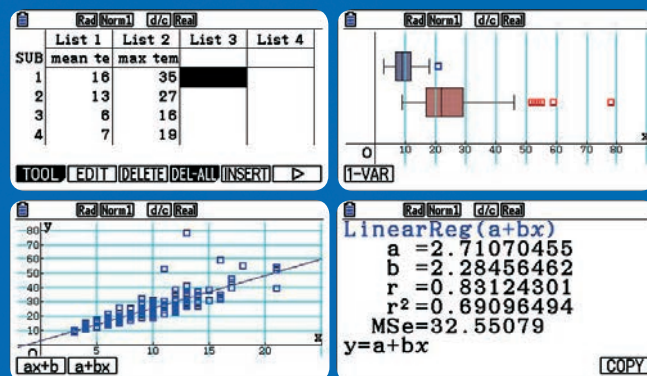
Rad Norm1 d/c Real

| SUB | List 1 | List 2 | List 3 | List 4 |
|---|---|---|---|---|
| | mean te | max tem | | |
| 1 | 16 | 35 | | |
| 2 | 13 | 27 | | |
| 3 | 6 | 16 | | |
| 4 | 7 | 19 | | |

TOOL EDIT DELETE DEL-ALL INSERT ▷

Rad Norm1 d/c Real

0 10 20 30 40 50 60 70 80 x

1-VAR

Rad Norm1 d/c Real

y 80 70 60 50 40 30 20 10

0 5 10 15 20 x

ax+b a+bx

Rad Norm1 d/c Real

LinearReg(a+bx)
a =2.71070455
b =2.28456462
r =0.83124301
$r^2$=0.69096494
MSe=32.55079
y=a+bx

COPY